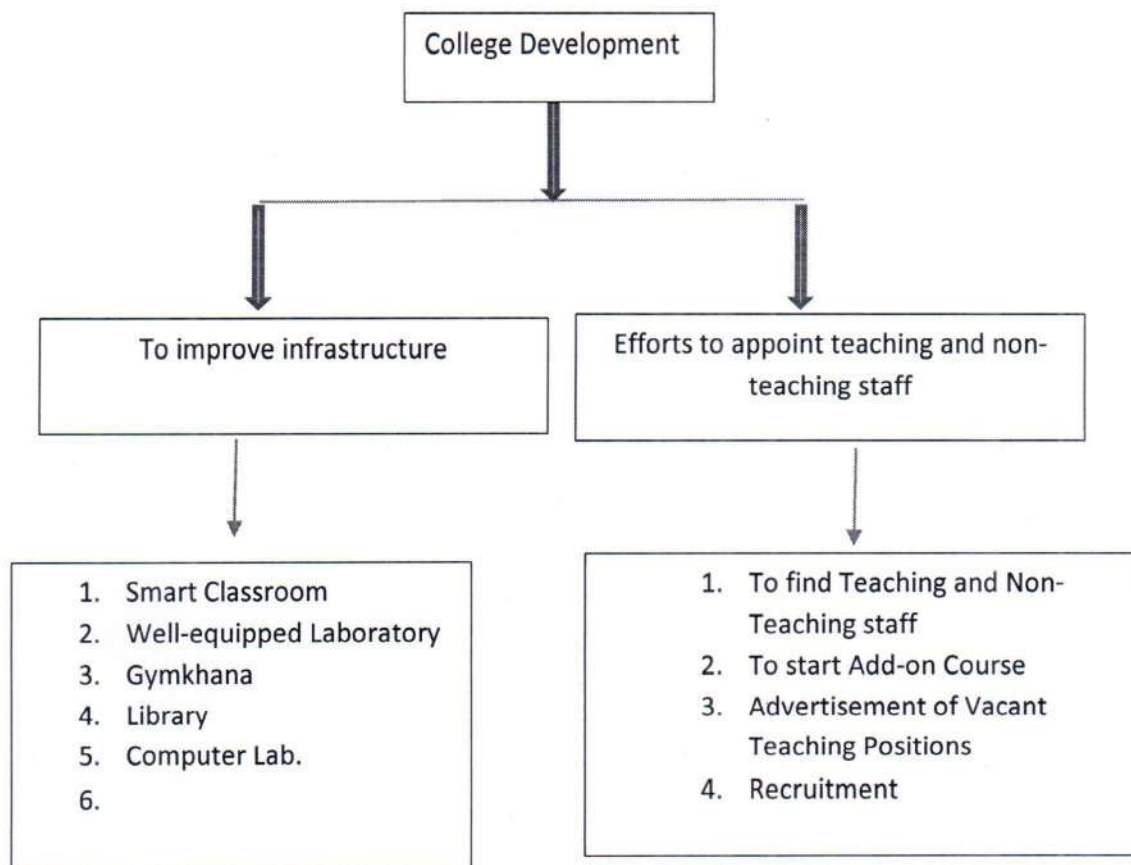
College Development

To improve infrastructure

Efforts to appoint teaching and non-teaching staff

1. Smart Classroom
2. Well-equipped Laboratory
3. Gymkhana
4. Library
5. Computer Lab.
6.

1. To find Teaching and Non-Teaching staff
2. To start Add-on Course
3. Advertisement of Vacant Teaching Positions
4. Recruitment